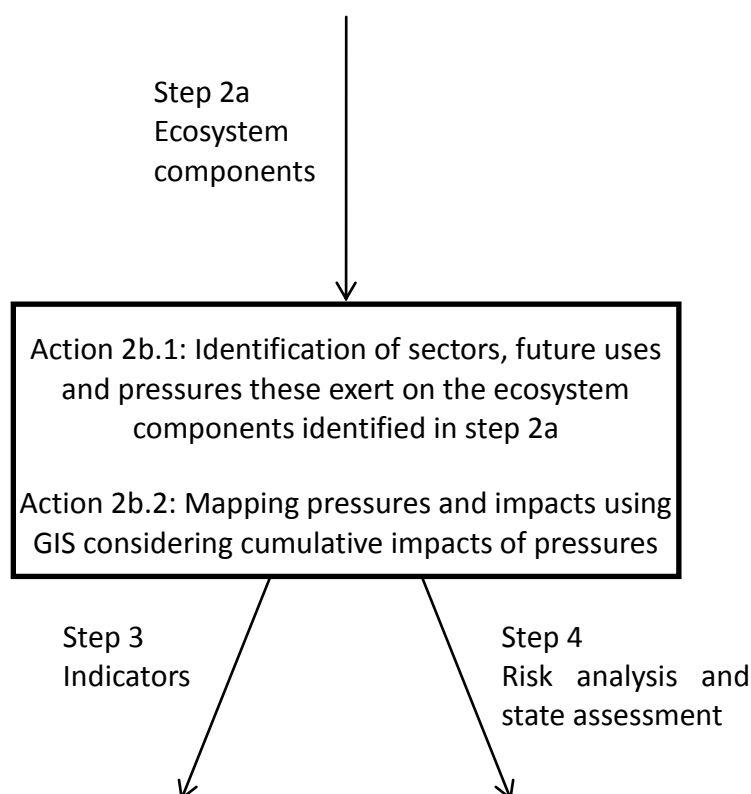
Step 2a
Ecosystem components

Action 2b.1: Identification of sectors, future uses and pressures these exert on the ecosystem components identified in step 2a

Action 2b.2: Mapping pressures and impacts using GIS considering cumulative impacts of pressures

Step 3
Indicators

Step 4
Risk analysis and state assessment